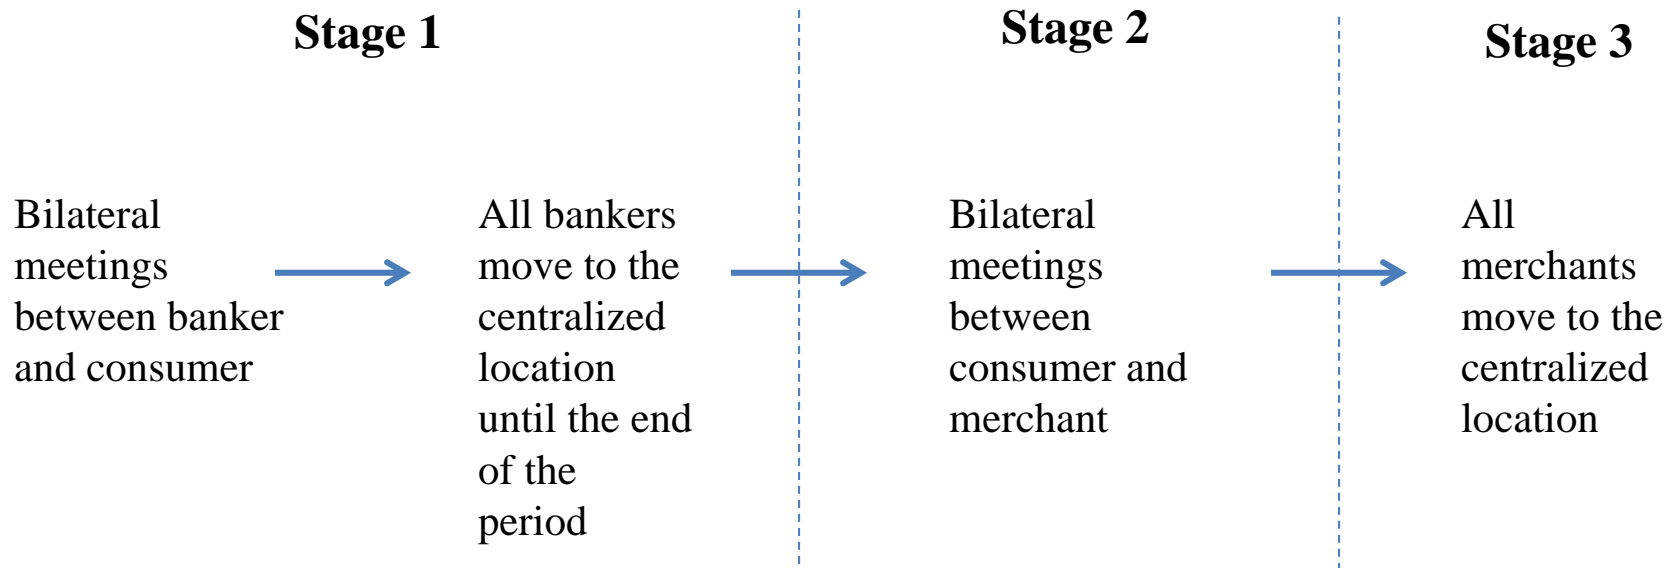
Stage 1

Bilateral meetings between banker and consumer

All bankers move to the centralized location until the end of the period

Stage 2

Bilateral meetings between consumer and merchant

Stage 3

All merchants move to the centralized location